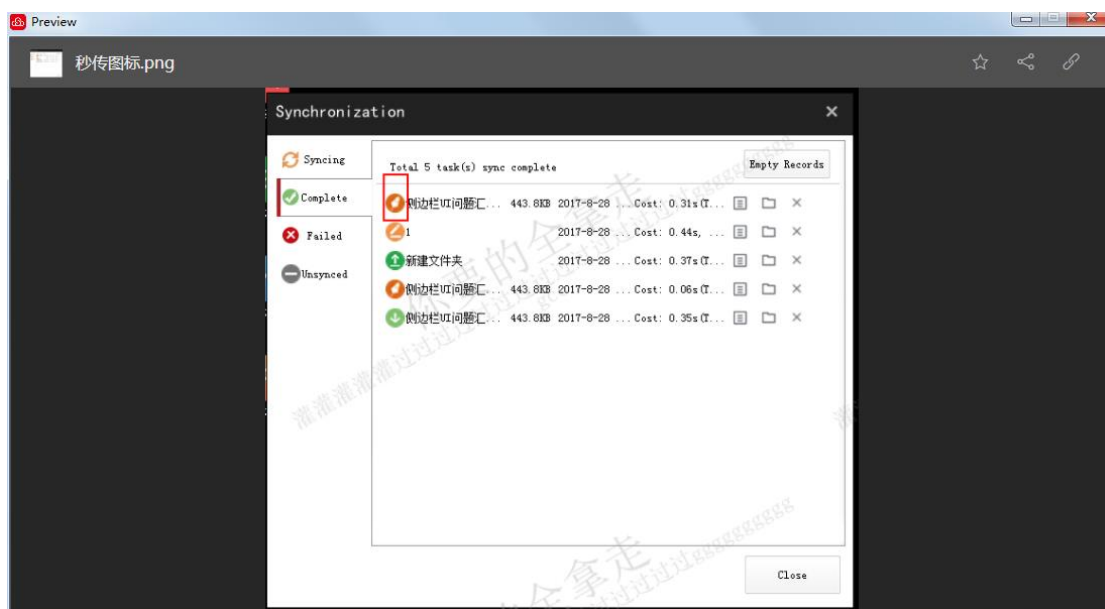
Preview

秒传图标.png

Synchronization

Syncing

Complete

Failed

Unsynced

Total 5 task(s) sync complete

Empty Records

侧边栏UI问题汇... 443.8KB 2017-8-28 ... Cost: 0.31s(T...

1 2017-8-28 ... Cost: 0.44s, ...

新建文件夹 2017-8-28 ... Cost: 0.37s(T...

侧边栏UI问题汇... 443.8KB 2017-8-28 ... Cost: 0.06s(T...

侧边栏UI问题汇... 443.8KB 2017-8-28 ... Cost: 0.35s(T...

Close

灌灌灌灌过过过gggggg 你要的全拿走